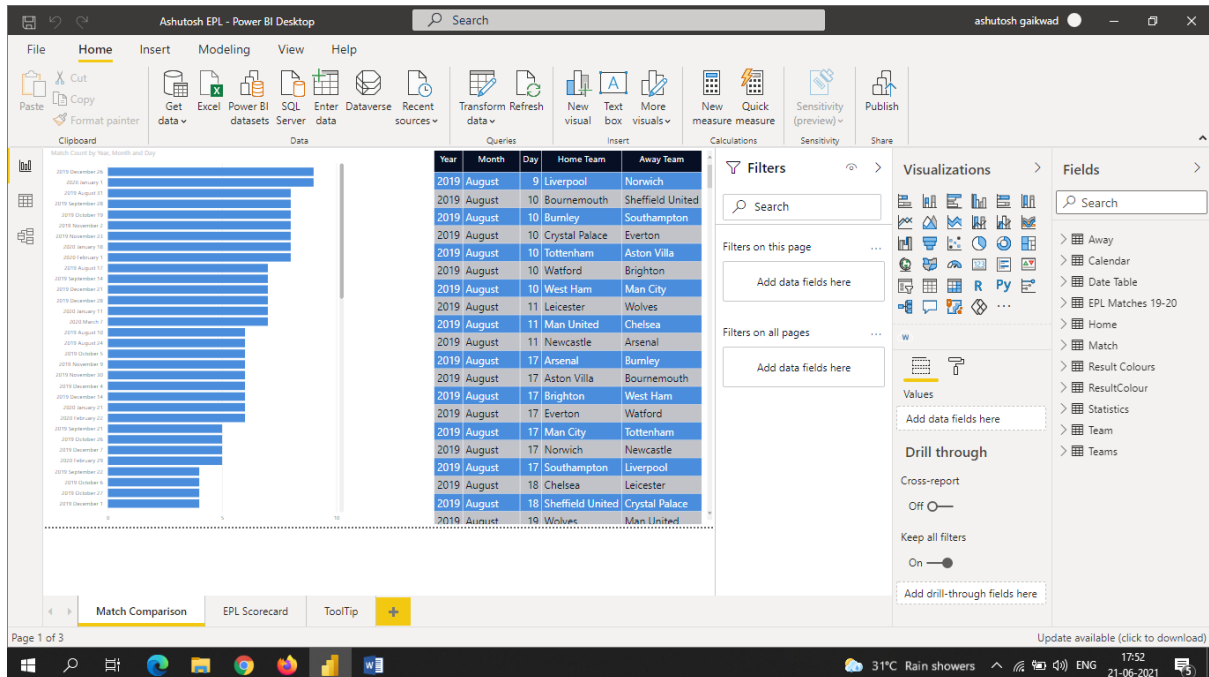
Ashutosh EPL - Power BI Desktop

Search

ashutosh gaikwad

File Home Insert Modeling View Help

Paste Cut Copy Format painter Clipboard

Get data Excel Power BI datasets SQL Server Enter data Dataverse Recent sources Data

Transform data Refresh Queries

New visual Text box More visuals Insert

New measure Quick measure Calculations

Sensitivity (preview) Sensitivity

Publish Share

Match Count by Year, Month and Day

2019 December 26
2020 January 1
2019 August 31
2019 September 28
2019 October 19
2019 November 2
2019 November 23
2020 January 18
2020 February 1
2019 August 17
2019 September 14
2019 December 21
2019 December 28
2020 January 11
2020 March 7
2019 August 10
2019 August 24
2019 October 5
2019 November 9
2019 November 30
2019 December 4
2019 December 14
2020 January 21
2020 February 22
2019 September 21
2019 October 26
2019 December 7
2020 February 29
2019 September 22
2019 October 6
2019 October 27
2019 December 1

0 5 10

| Year | Month | Day | Home Team | Away Team |
|---|---|---|---|---|
| 2019 | August | 9 | Liverpool | Norwich |
| 2019 | August | 10 | Bournemouth | Sheffield United |
| 2019 | August | 10 | Burnley | Southampton |
| 2019 | August | 10 | Crystal Palace | Everton |
| 2019 | August | 10 | Tottenham | Aston Villa |
| 2019 | August | 10 | Watford | Brighton |
| 2019 | August | 10 | West Ham | Man City |
| 2019 | August | 11 | Leicester | Wolves |
| 2019 | August | 11 | Man United | Chelsea |
| 2019 | August | 11 | Newcastle | Arsenal |
| 2019 | August | 17 | Arsenal | Burnley |
| 2019 | August | 17 | Aston Villa | Bournemouth |
| 2019 | August | 17 | Brighton | West Ham |
| 2019 | August | 17 | Everton | Watford |
| 2019 | August | 17 | Man City | Tottenham |
| 2019 | August | 17 | Norwich | Newcastle |
| 2019 | August | 17 | Southampton | Liverpool |
| 2019 | August | 18 | Chelsea | Leicester |
| 2019 | August | 18 | Sheffield United | Crystal Palace |
| 2019 | August | 19 | Wolves | Man United |

Filters

Search

Filters on this page

Add data fields here

Filters on all pages

Add data fields here

Visualizations

R Py

Values

Add data fields here

Drill through

Cross-report

Off

Keep all filters

On

Add drill-through fields here

Fields

Search

Away
Calendar
Date Table
EPL Matches 19-20
Home
Match
Result Colours
ResultColour
Statistics
Team
Teams

Match Comparison EPL Scorecard ToolTip +

Page 1 of 3

Update available (click to download)

31°C Rain showers ENG 17:52 21-06-2021